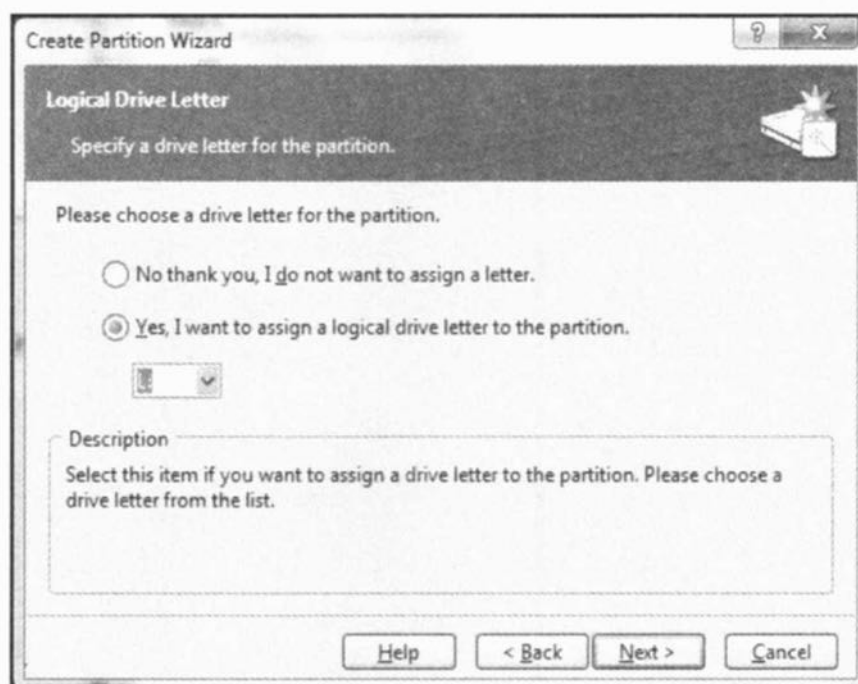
Create Partition Wizard

?

X

Logical Drive Letter

Specify a drive letter for the partition.

Please choose a drive letter for the partition.

No thank you, I do not want to assign a letter.

Yes, I want to assign a logical drive letter to the partition.

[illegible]

Description

Select this item if you want to assign a drive letter to the partition. Please choose a drive letter from the list.

Help

< Back

Next >

Cancel